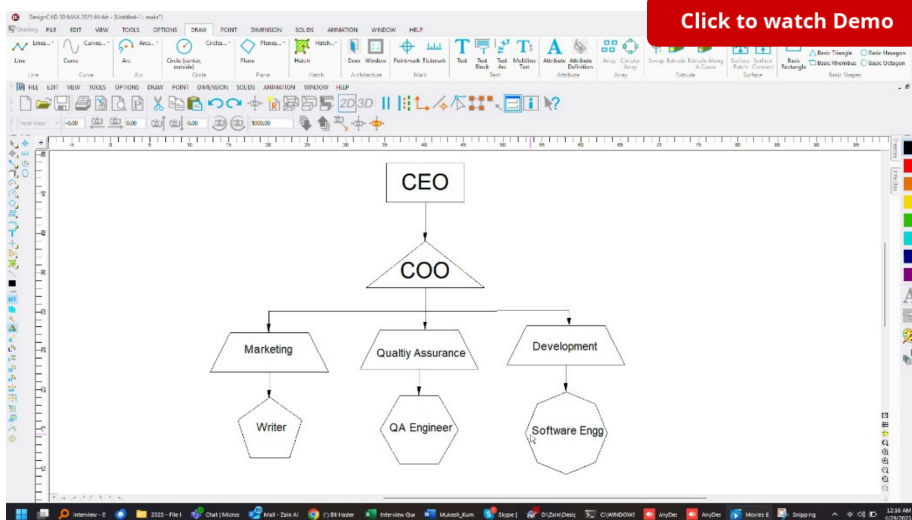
DesignCAD 3D MAX 2021 64-bit - [Untitled-1 : main*]

Click to watch Demo

Shading FILE EDIT VIEW TOOLS OPTIONS DRAW POINT DIMENSION SOLIDS ANIMATION WINDOW HELP

Line Lines... Curve Curves... Arc Arcs... Circle (center, outside) Circles... Plane Planes... Hatch Hatch... Door Window Pointmark Tickmark Text Text Block Text Arc Multiline Text Attribute Attribute Definition Array Circular Array Sweep Extrude Extrude Along A Curve Surface Patch Surface Connect Basic Rectangle Basic Triangle Basic Rhombus Basic Hexagon Basic Octagon

Line Curve Arc Circle Plane Hatch Architecture Mark Text Attribute Array Extrude Surface Basic Shapes

FILE EDIT VIEW TOOLS OPTIONS DRAW POINT DIMENSION SOLIDS ANIMATION WINDOW HELP

2D 3D

0.00 0.00 0.00 1000.00

CEO

COO

Marketing

Qualtiy Assurance

Development

Writer

QA Engineer

Software Engg

Interview - E 2325 - File I Chat | Micros Mail - Zaib Al Bill Nader Interview Gue Mukesh_Kum Skype | D:\Zaib\Desic C:\WINDOWS AnyDes AnyDes Movies E Snipping

12:16 AM